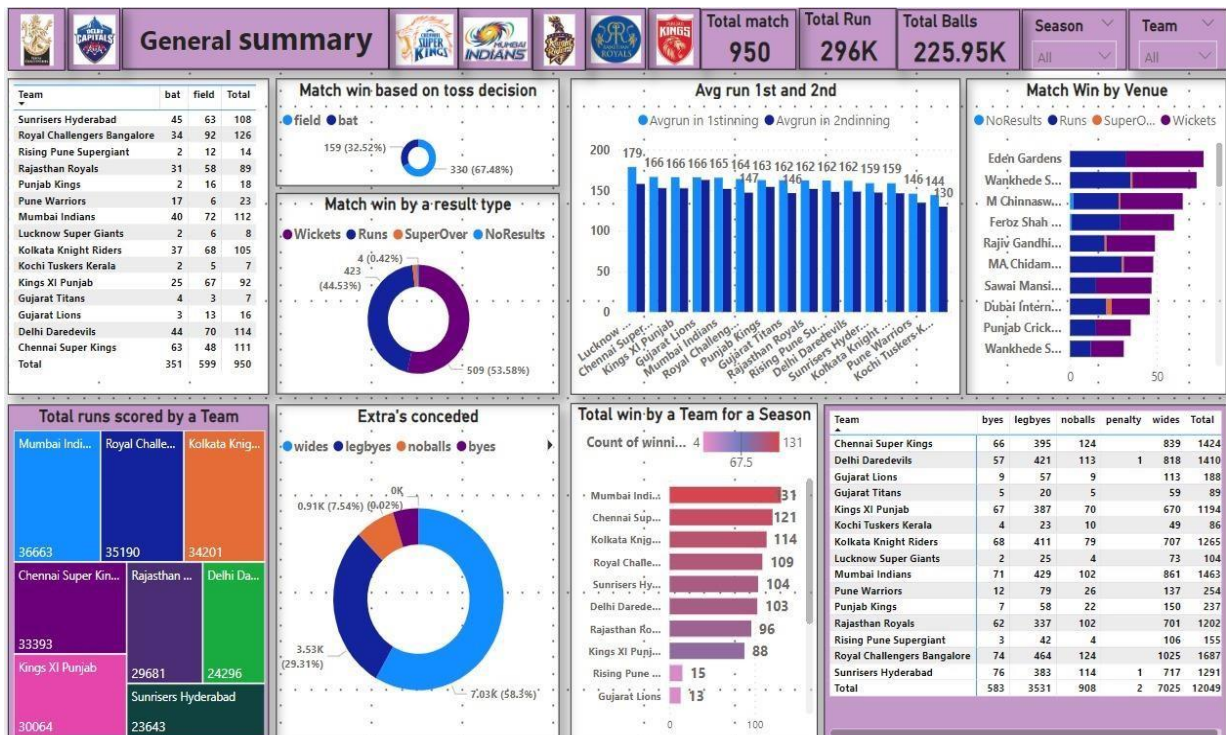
General summary

Total match
950

Total Run
296K

Total Balls
225.95K

Season
All

Team
All

| Team | bat | field | Total |
|---|---|---|---|
| Sunrisers Hyderabad | 45 | 63 | 108 |
| Royal Challengers Bangalore | 34 | 92 | 126 |
| Rising Pune Supergiant | 2 | 12 | 14 |
| Rajasthan Royals | 31 | 58 | 89 |
| Punjab Kings | 2 | 16 | 18 |
| Pune Warriors | 17 | 6 | 23 |
| Mumbai Indians | 40 | 72 | 112 |
| Lucknow Super Giants | 2 | 6 | 8 |
| Kolkata Knight Riders | 37 | 68 | 105 |
| Kochi Tuskers Kerala | 2 | 5 | 7 |
| Kings XI Punjab | 25 | 67 | 92 |
| Gujarat Titans | 4 | 3 | 7 |
| Gujarat Lions | 3 | 13 | 16 |
| Delhi Daredevils | 44 | 70 | 114 |
| Chennai Super Kings | 63 | 48 | 111 |
| Total | 351 | 599 | 950 |

Match win based on toss decision
field bat
159 (32.52%)
330 (67.48%)

Match win by a result type
Wickets Runs SuperOver NoResults
4 (0.42%)
423 (44.53%)
509 (53.58%)

Avg run 1st and 2nd
Avgrun in 1stinning Avgrun in 2ndinning
200
150
100
50
0
179 166 166 166 165 165 164 163 162 162 162 162 159 159 147 146 146 144 130
Lucknow ... Chennai Super... Kings XI Punjab Gujarat Lions Mumbai Indians Royal Challeng... Punjab Kings Gujarat Titans Rajasthan Royals Rising Pune Su... Delhi Daredevils Sunrisers Hyder... Kolkata Knight ... Pune Warriors Kochi Tuskers K...

Match Win by Venue
NoResults Runs SuperO... Wickets
Eden Gardens
Wankhede S...
M Chinnasw...
Feroz Shah ...
Rajiv Gandhi...
MA Chidam...
Sawai Mansi...
Dubai Intern...
Punjab Crick...
Wankhede S...
0
50

Total runs scored by a Team
Mumbai Indi... 36663
Royal Challe... 35190
Kolkata Knig... 34201
Chennai Super Kin... 33393
Rajasthan ... 29681
Delhi Da... 24296
Kings XI Punjab 30064
Sunrisers Hyderabad 23643

Extra's conceded
wides legbyes noballs byes
0K
0.91K (7.54%) (0.02%)
3.53K (29.31%)
7.03K (58.3%)

Total win by a Team for a Season
Count of winni... 4 131
67.5
Mumbai Indi... 131
Chennai Sup... 121
Kolkata Knig... 114
Royal Challe... 109
Sunrisers Hy... 104
Delhi Darede... 103
Rajasthan Ro... 96
Kings XI Punj... 88
Rising Pune ... 15
Gujarat Lions 13
0
100

| Team | byes | legbyes | noballs | penalty | wides | Total |
|---|---|---|---|---|---|---|
| Chennai Super Kings | 66 | 395 | 124 | | 839 | 1424 |
| Delhi Daredevils | 57 | 421 | 113 | 1 | 818 | 1410 |
| Gujarat Lions | 9 | 57 | 9 | | 113 | 188 |
| Gujarat Titans | 5 | 20 | 5 | | 59 | 89 |
| Kings XI Punjab | 67 | 387 | 70 | | 670 | 1194 |
| Kochi Tuskers Kerala | 4 | 23 | 10 | | 49 | 86 |
| Kolkata Knight Riders | 68 | 411 | 79 | | 707 | 1265 |
| Lucknow Super Giants | 2 | 25 | 4 | | 73 | 104 |
| Mumbai Indians | 71 | 429 | 102 | | 861 | 1463 |
| Pune Warriors | 12 | 79 | 26 | | 137 | 254 |
| Punjab Kings | 7 | 58 | 22 | | 150 | 237 |
| Rajasthan Royals | 62 | 337 | 102 | | 701 | 1202 |
| Rising Pune Supergiant | 3 | 42 | 4 | | 106 | 155 |
| Royal Challengers Bangalore | 74 | 464 | 124 | | 1025 | 1687 |
| Sunrisers Hyderabad | 76 | 383 | 114 | 1 | 717 | 1291 |
| Total | 583 | 3531 | 908 | 2 | 7025 | 12049 |